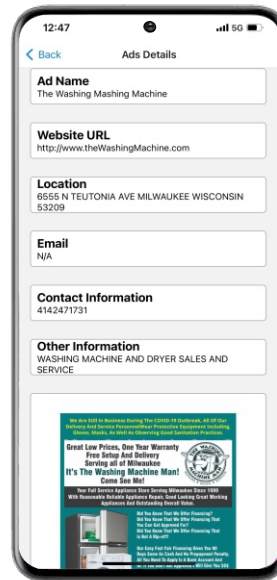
12:47

5G

< Back

Ads Details

Ad Name
The Washing Mashing Machine

Website URL
http://www.theWashingMachine.com

Location
6555 N TEUTONIA AVE MILWAUKEE WISCONSIN 53209

Email
N/A

Contact Information
4142471731

Other Information
WASHING MACHINE AND DRYER SALES AND SERVICE

We Are Still In Business During The COVID-19 Outbreak. All Of Our Delivery And Service Personnel Wear Protective Equipment Including, Gloves, Masks, As Well As Observing Good Sanitation Practices.

Great Low Prices, One Year Warranty
Free Setup And Delivery
Serving all of Milwaukee
It's The Washing Machine Man!
Come See Me!

Your Full Service Appliance Store Serving Milwaukee Since 1999 With Reasonable Reliable Appliance Repair, Good Looking Great Working Appliances And Outstanding Overall Value.

Did You Know That We Offer Financing?
Did You Know That We Offer Financing That You Can Get Approved For?
Did You Know That We Offer Financing That Is Not A Rip-off?

Our Easy Pad Fair Financing Gives You 90 Days Same As Cash And No Prepayment Penalty. All You Need To Apply Is A Bank Account And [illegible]